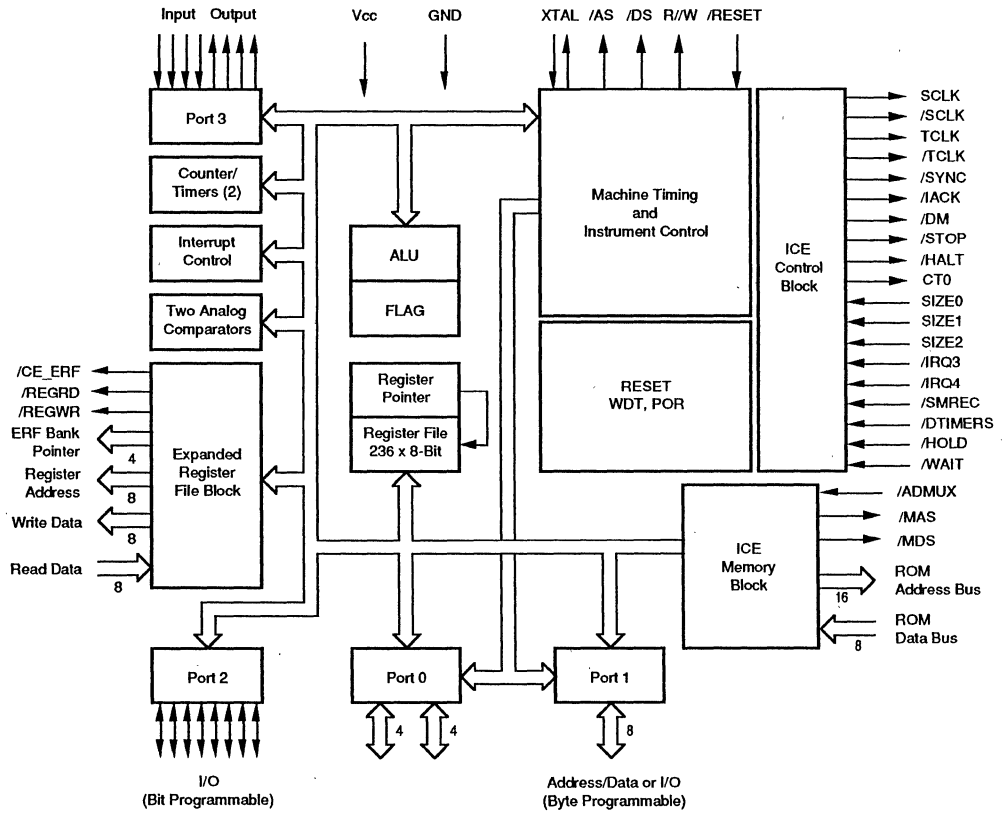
Input Output

Vcc GND

XTAL /AS /DS R//W /RESET

Port 3

Counter/ Timers (2)

Interrupt Control

Two Analog Comparators

ALU

FLAG

Machine Timing and Instrument Control

ICE Control Block

SCLK
/SCLK
TCLK
/TCLK
/SYNC
/IACK
/DM
/STOP
/HALT
CT0
SIZE0
SIZE1
SIZE2
/IRQ3
/IRQ4
/SMREC
/DTIMERS
/HOLD
/WAIT

/CE_ERF
/REGRD
/REGWR
ERF Bank Pointer
4
Register Address
8
Write Data
8
Read Data
8

Expanded Register File Block

Register Pointer

Register File 236 x 8-Bit

RESET WDT, POR

/ADMUX
/MAS
/MDS

ICE Memory Block

ROM Address Bus
16
ROM Data Bus
8

Port 2

Port 0

Port 1

4 4

8

I/O (Bit Programmable)

Address/Data or I/O (Byte Programmable)